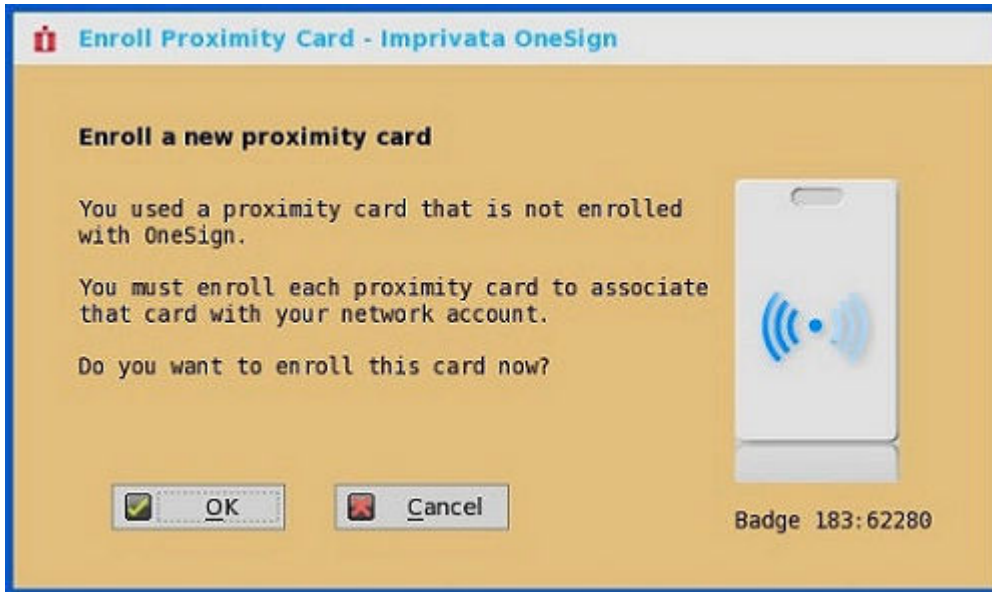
Enroll Proximity Card - Imprivata OneSign

Enroll a new proximity card

You used a proximity card that is not enrolled with OneSign.

You must enroll each proximity card to associate that card with your network account.

Do you want to enroll this card now?

OK

Cancel

Badge 183:62280